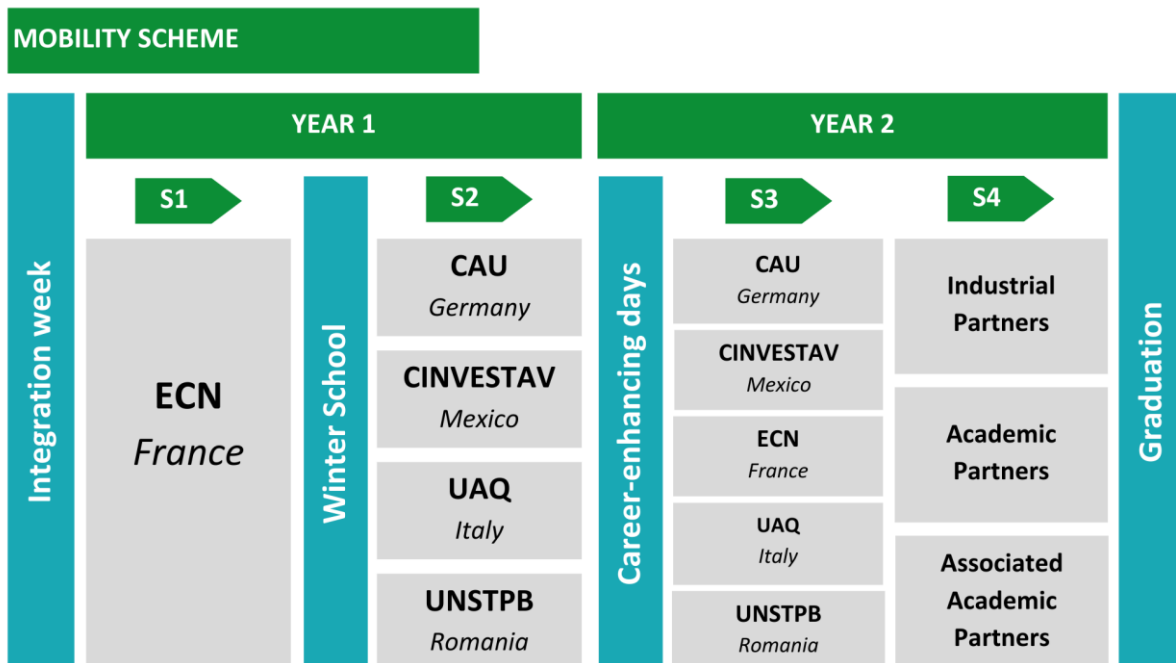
MOBILITY SCHEME

Integration week

YEAR 1

S1

ECN
France

Winter School

S2

CAU
Germany

CINVESTAV
Mexico

UAQ
Italy

UNSTPB
Romania

YEAR 2

Career-enhancing days

S3

CAU
Germany

CINVESTAV
Mexico

ECN
France

UAQ
Italy

UNSTPB
Romania

S4

Industrial Partners

Academic Partners

Associated Academic Partners

Graduation